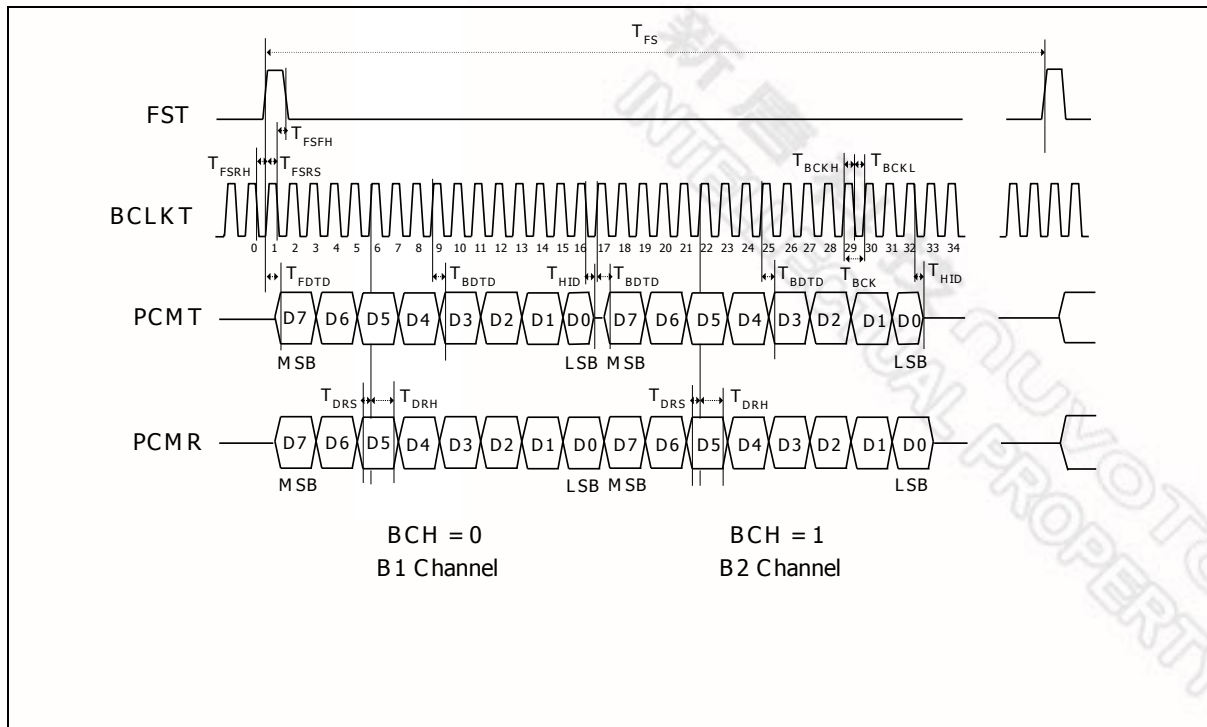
$T_{FS}$

FST

$T_{FSFH}$

$T_{FSRH}$ $T_{FSRS}$

$T_{BCKH}$ $T_{BCKL}$

BCLKT

0 1 2 3 4 5 6 7 8 9 10 11 12 13 14 15 16 17 18 19 20 21 22 23 24 25 26 27 28 29 30 31 32 33 34

$T_{FDTD}$ $T_{BDTD}$ $T_{HID}$ $T_{BDTD}$ $T_{BDTD}$ $T_{BCK}$ $T_{HID}$

PCMT D7 D6 D5 D4 D3 D2 D1 D0 D7 D6 D5 D4 D3 D2 D1 D0

MSB LSB MSB LSB

$T_{DRS}$ $T_{DRH}$ $T_{DRS}$ $T_{DRH}$

PCMR D7 D6 D5 D4 D3 D2 D1 D0 D7 D6 D5 D4 D3 D2 D1 D0

MSB LSB MSB LSB

BCH = 0
B1 Channel

BCH = 1
B2 Channel

新唐 NUVOTON INTELLECTUAL PROPERTY